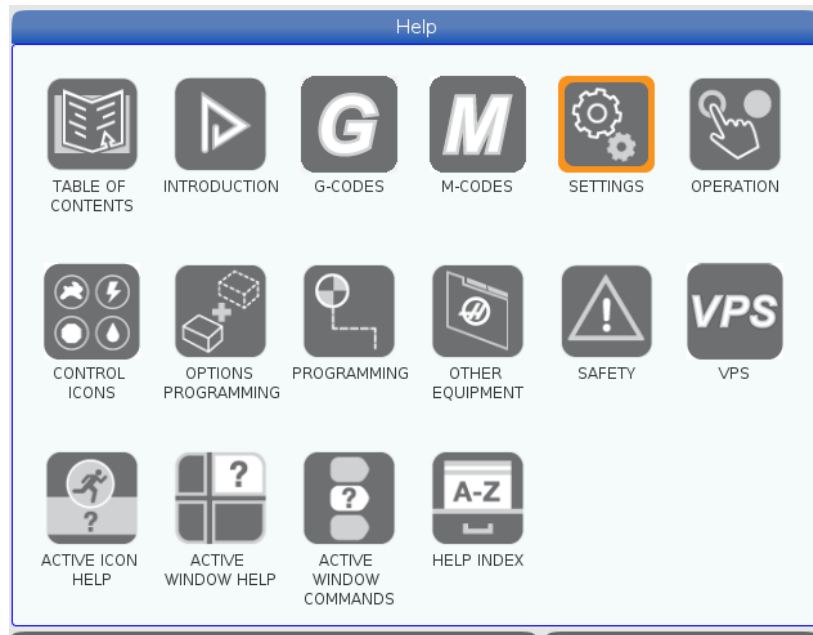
Help

G

M

TABLE OF CONTENTS

INTRODUCTION

G-CODES

M-CODES

SETTINGS

OPERATION

CONTROL ICONS

OPTIONS PROGRAMMING

PROGRAMMING

OTHER EQUIPMENT

SAFETY

VPS

VPS

?

?

?

A-Z

ACTIVE ICON HELP

ACTIVE WINDOW HELP

ACTIVE WINDOW COMMANDS

HELP INDEX